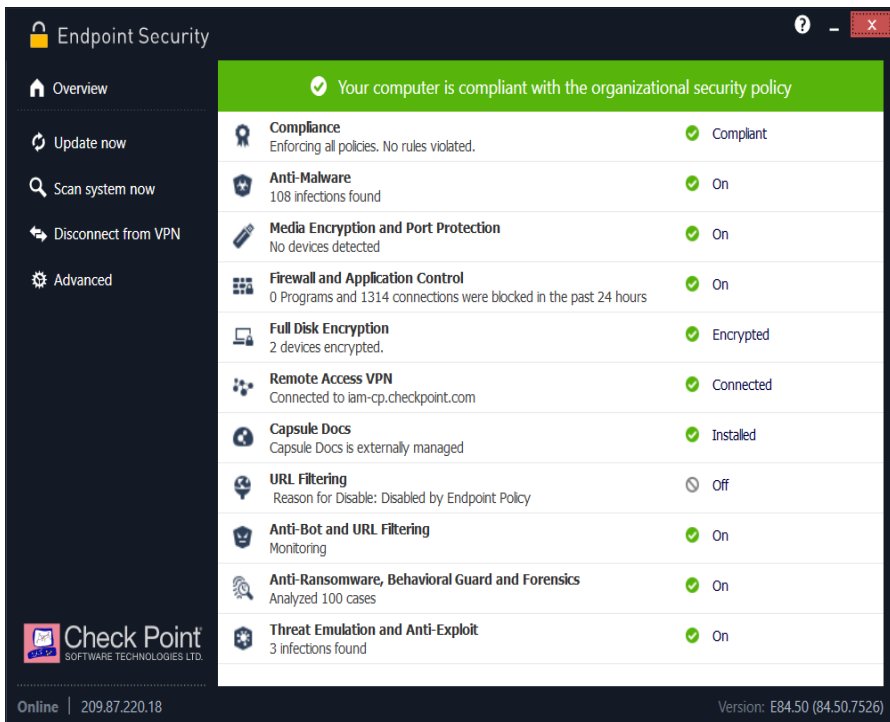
Endpoint Security

?

x

Overview

Update now

Scan system now

Disconnect from VPN

Advanced

Your computer is compliant with the organizational security policy

| | | |
|---|---|---|
| Compliance<br>Enforcing all policies. No rules violated. | Compliant |
| Anti-Malware<br>108 infections found | On |
| Media Encryption and Port Protection<br>No devices detected | On |
| Firewall and Application Control<br>0 Programs and 1314 connections were blocked in the past 24 hours | On |
| Full Disk Encryption<br>2 devices encrypted. | Encrypted |
| Remote Access VPN<br>Connected to iam-cp.checkpoint.com | Connected |
| Capsule Docs<br>Capsule Docs is externally managed | Installed |
| URL Filtering<br>Reason for Disable: Disabled by Endpoint Policy | Off |
| Anti-Bot and URL Filtering<br>Monitoring | On |
| Anti-Ransomware, Behavioral Guard and Forensics<br>Analyzed 100 cases | On |
| Threat Emulation and Anti-Exploit<br>3 infections found | On |

Check Point
SOFTWARE TECHNOLOGIES LTD.

Online | 209.87.220.18

Version: E84.50 (84.50.7526)